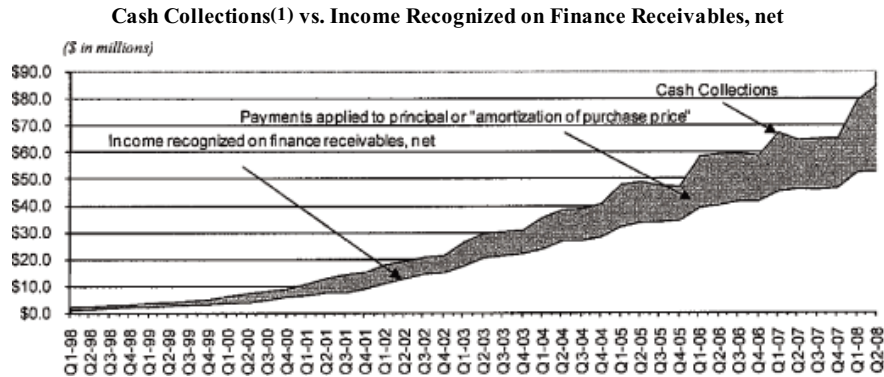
Cash Collections(1) vs. Income Recognized on Finance Receivables, net

($ in millions)

$90.0
$80.0
$70.0
$60.0
$50.0
$40.0
$30.0
$20.0
$10.0
$0.0

Cash Collections

Payments applied to principal or "amortization of purchase price"

Income recognized on finance receivables, net

Q1-98 Q2-98 Q3-98 Q4-98 Q1-99 Q2-99 Q3-99 Q4-99 Q1-00 Q2-00 Q3-00 Q4-00 Q1-01 Q2-01 Q3-01 Q4-01 Q1-02 Q2-02 Q3-02 Q4-02 Q1-03 Q2-03 Q3-03 Q4-03 Q1-04 Q2-04 Q3-04 Q4-04 Q1-05 Q2-05 Q3-05 Q4-05 Q1-06 Q2-06 Q3-06 Q4-06 Q1-07 Q2-07 Q3-07 Q4-07 Q1-08 Q2-08